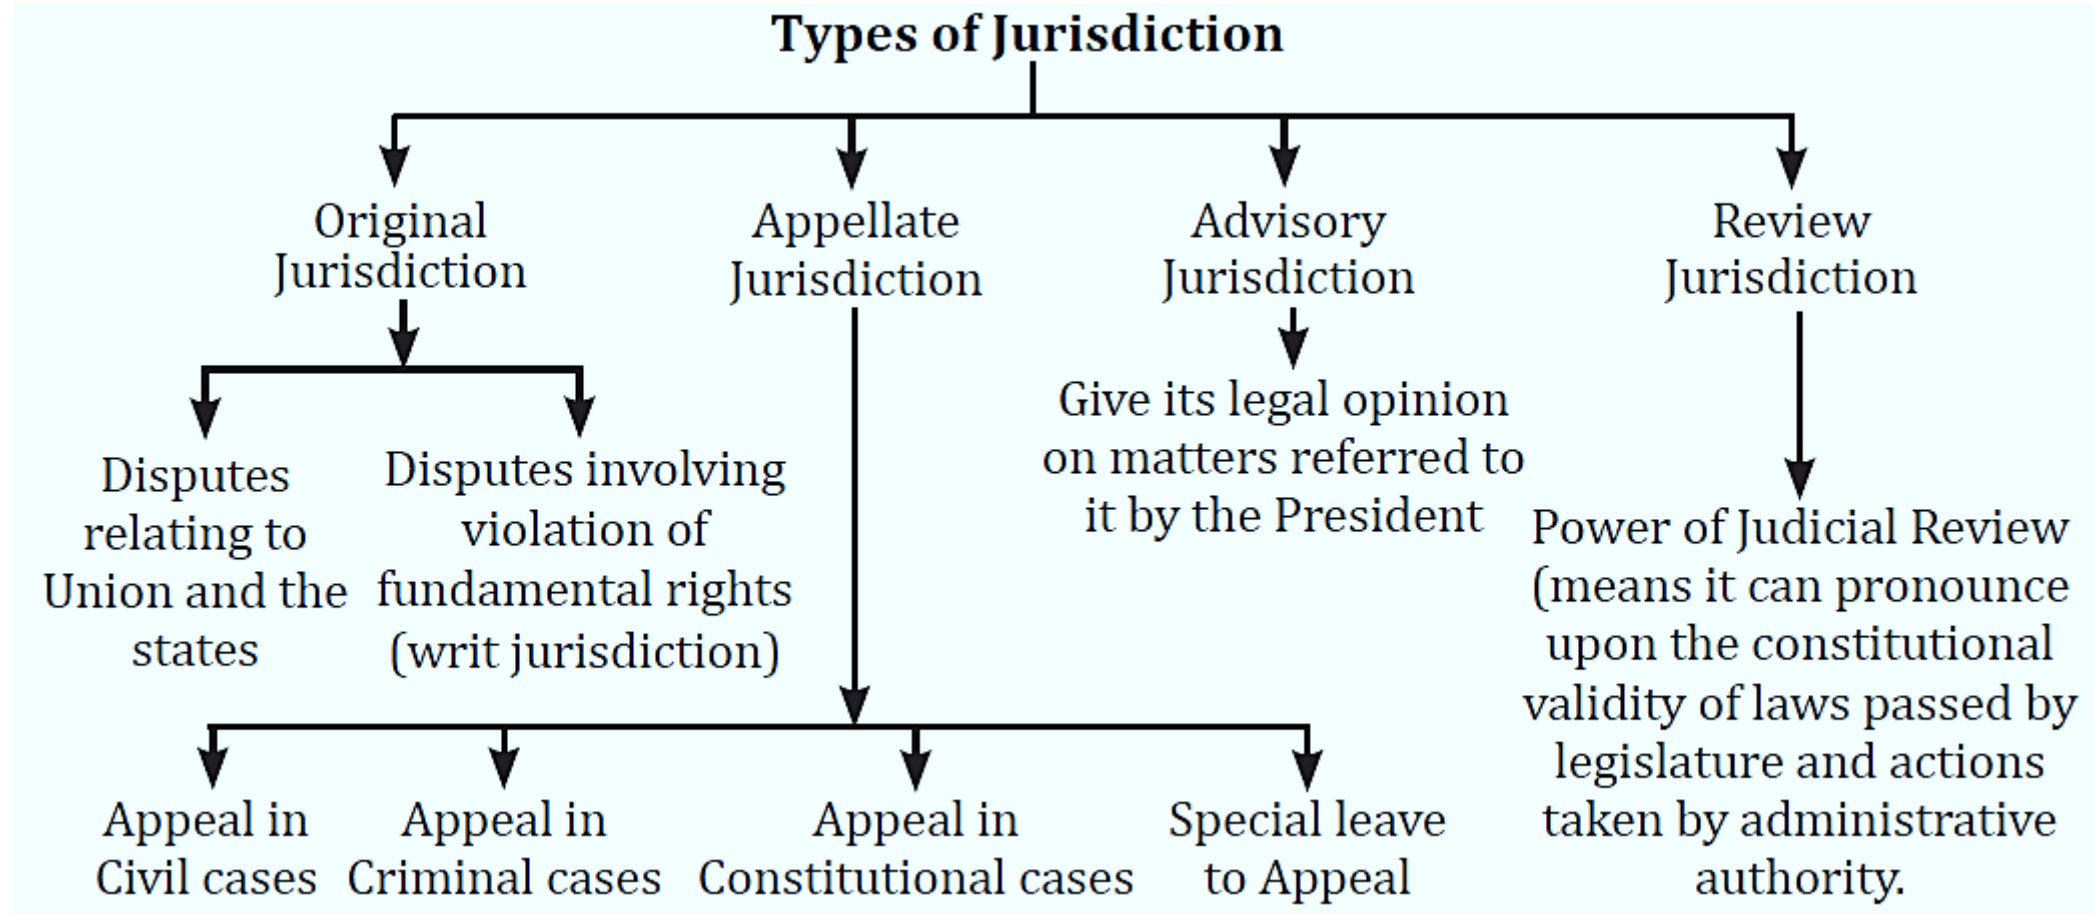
Types of Jurisdiction

Original Jurisdiction

Appellate Jurisdiction

Advisory Jurisdiction

Review Jurisdiction

Disputes relating to Union and the states

Disputes involving violation of fundamental rights (writ jurisdiction)

Give its legal opinion on matters referred to it by the President

Power of Judicial Review (means it can pronounce upon the constitutional validity of laws passed by legislature and actions taken by administrative authority.

Appeal in Civil cases

Appeal in Criminal cases

Appeal in Constitutional cases

Special leave to Appeal